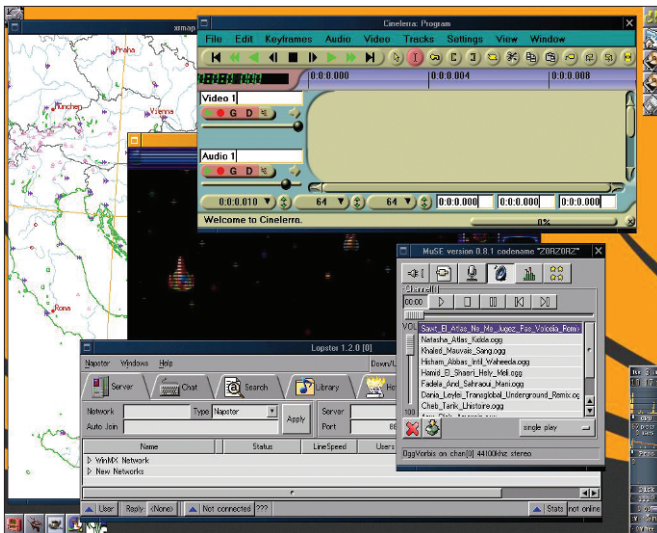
xrmap

Praha

München

Vienna

Roma

Cinelerra: Program

File Edit Keyframes Audio Video Tracks Settings View Window

0:00:00:000

0:0:0.000

0:0:0.004

0:0:0.008

Video 1

G D

Audio 1

G D

0:0:0.010

64

64

0:0:0.000

0:0:0.000

0:0:0.000

Welcome to Cinelerra.

0%

MuSE version 0.8.1 codename "Z0RZ0RZ"

Channel[0]

00:00

VOL

Sawt_El_Atfas_Na_Ma_Jugez_Fee_Volcola_Remix

Natasha_Atlas_Kidda.ogg

Khaled_Mauvais_Sang.ogg

Hisham_Abbas_Intil_Waheeda.ogg

Hamid_El_Shaeri_Haly_Mali.ogg

Fadela_And_Sahraoui_Mani.ogg

Dania_Leylei_Transglobal_Underground_Remix.ogg

Cheb_Tarik_Lhistoire.ogg

100

single play

OggVorbis on chan[0] 44100khz stereo

Lopster 1.2.0 [0]

Napster Windows Help

Down/U

Server

Chat

Search

Library

Network

Type Napster

Auto Join

Apply

Server

Port

Name

Status

LineSpeed

Users

WinMX Network

New Networks

User

Reply

(None)

Not connected

???

Stats

not online